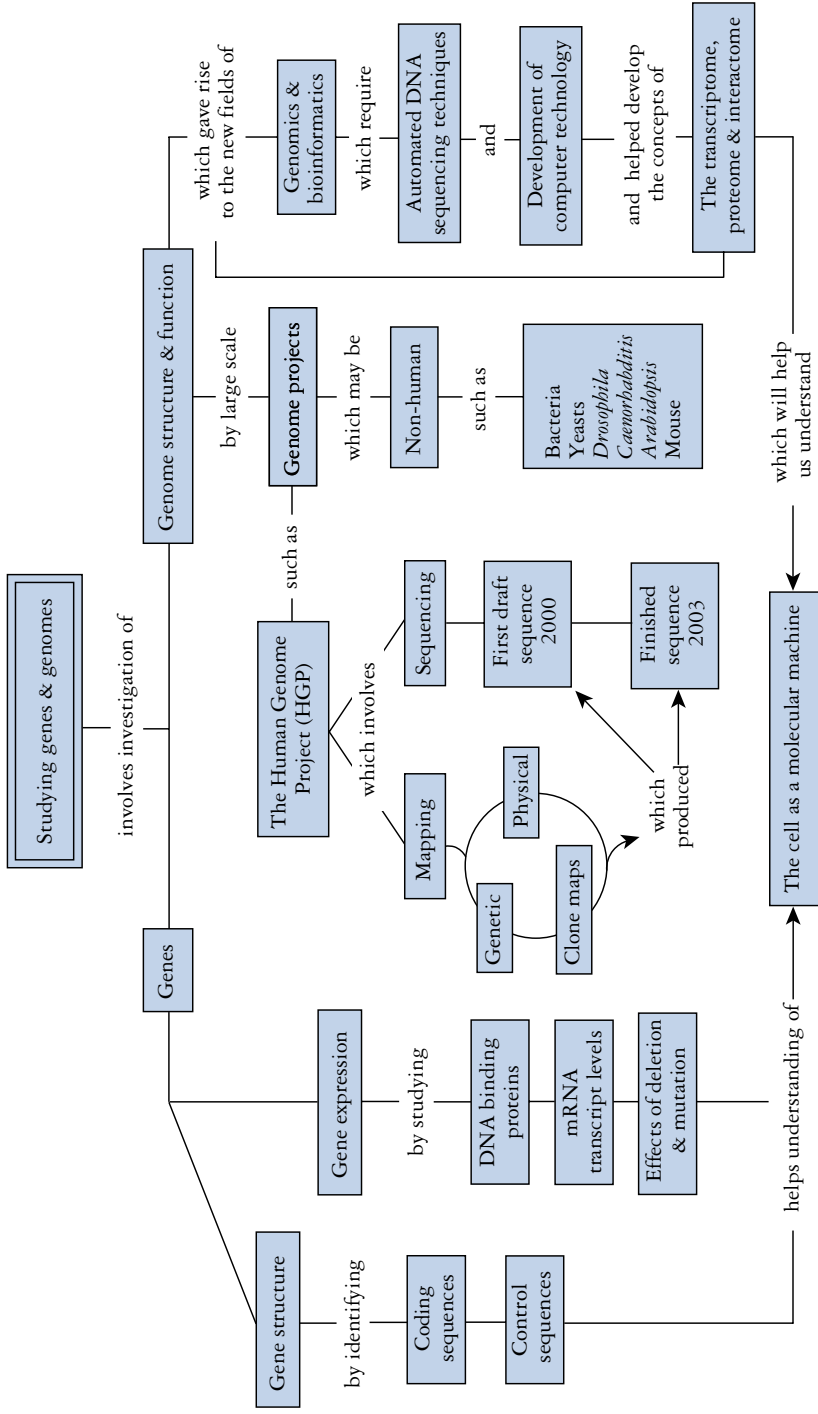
Studying genes & genomes

involves investigation of

Genes

Genome structure & function

Gene structure

by identifying

Coding sequences

Control sequences

Gene expression

by studying

DNA binding proteins

mRNA transcript levels

Effects of deletion & mutation

helps understanding of

The cell as a molecular machine

The Human Genome Project (HGP)

such as

which involves

Mapping

Genetic

Physical

Clone maps

which produced

Sequencing

First draft sequence 2000

Finished sequence 2003

by large scale

Genome projects

which may be

Non-human

such as

Bacteria
Yeasts
*Drosophila*
*Caenorhabditis*
*Arabidopsis*
Mouse

which will help us understand

which gave rise to the new fields of

Genomics & bioinformatics

which require

Automated DNA sequencing techniques

and

Development of computer technology

and helped develop the concepts of

The transcriptome, proteome & interactome